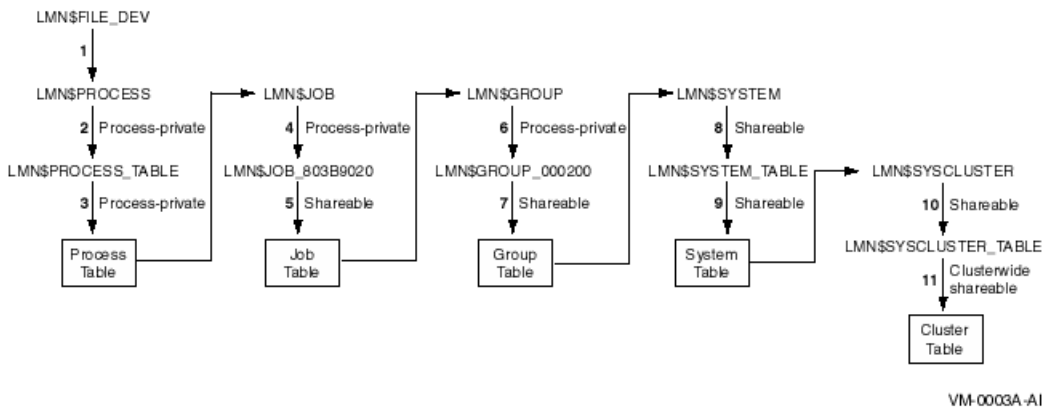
LMN$FILE_DEV

1

LMN$PROCESS

2 Process-private

LMN$PROCESS_TABLE

3 Process-private

Process Table

LMN$JOB

4 Process-private

LMN$JOB_803B9020

5 Shareable

Job Table

LMN$GROUP

6 Process-private

LMN$GROUP_000200

7 Shareable

Group Table

LMN$SYSTEM

8 Shareable

LMN$SYSTEM_TABLE

9 Shareable

System Table

LMN$SYSCLUSTER

10 Shareable

LMN$SYSCLUSTER_TABLE

11 Clusterwide shareable

Cluster Table

VM-0003A-AI